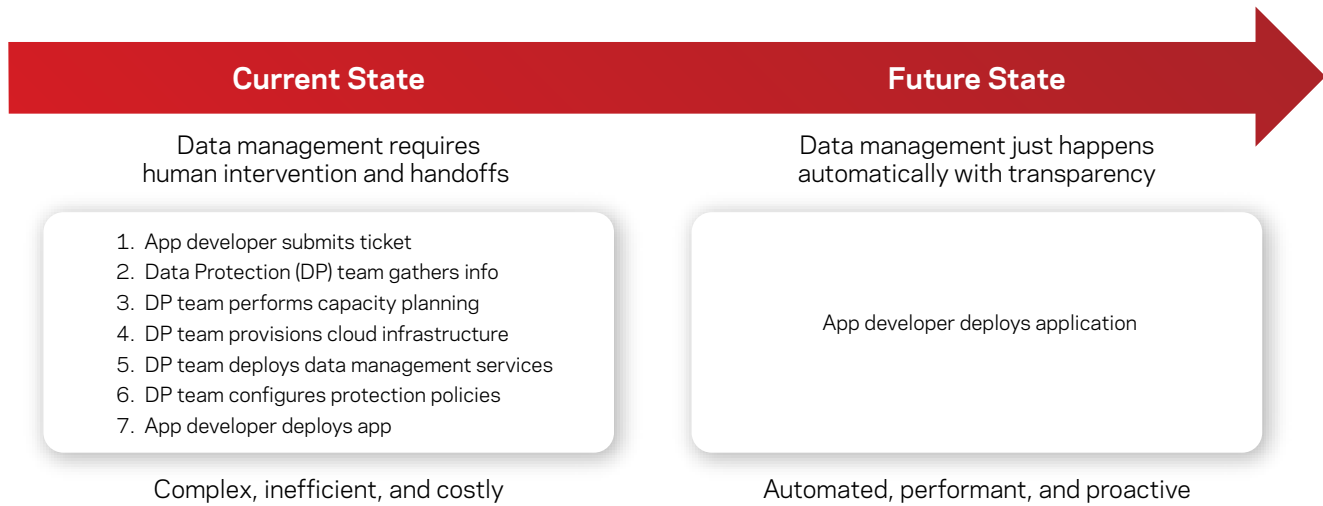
Current State

Data management requires human intervention and handoffs

1. App developer submits ticket
2. Data Protection (DP) team gathers info
3. DP team performs capacity planning
4. DP team provisions cloud infrastructure
5. DP team deploys data management services
6. DP team configures protection policies
7. App developer deploys app

Complex, inefficient, and costly

Future State

Data management just happens automatically with transparency

App developer deploys application

Automated, performant, and proactive